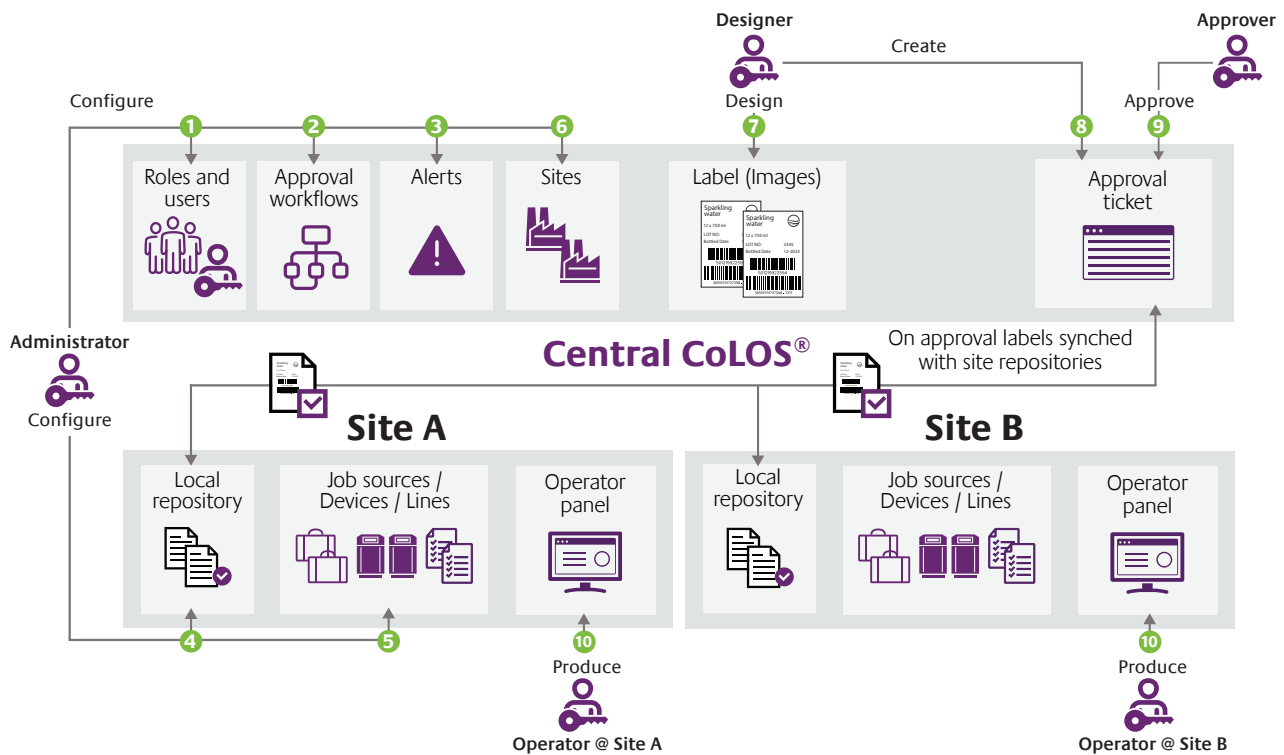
Designer

Create

Approver

Configure

Design

Approve

1 2 3 6 7 8 9

Roles and users

Approval workflows

Alerts

Sites

Label (Images)

Sparkling water

Sparkling water

Approval ticket

Administrator

Configure

Central CoLOS®

On approval labels synched with site repositories

Site A

Site B

Local repository

Job sources / Devices / Lines

Operator panel

Local repository

Job sources / Devices / Lines

Operator panel

4 5 10

10

Produce

Produce

Operator @ Site A

Operator @ Site B